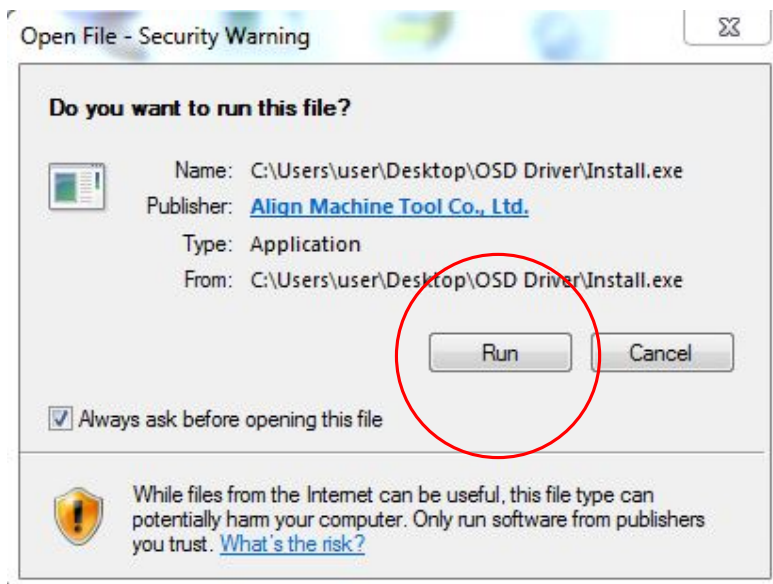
Open File - Security Warning

Do you want to run this file?

| | |
|---|---|
| Name: | C:\Users\user\Desktop\OSD Driver\Install.exe |
| Publisher: | Align Machine Tool Co., Ltd. |
| Type: | Application |
| From: | C:\Users\user\Desktop\OSD Driver\Install.exe |

Run

Cancel

Always ask before opening this file

While files from the Internet can be useful, this file type can potentially harm your computer. Only run software from publishers you trust. What's the risk?